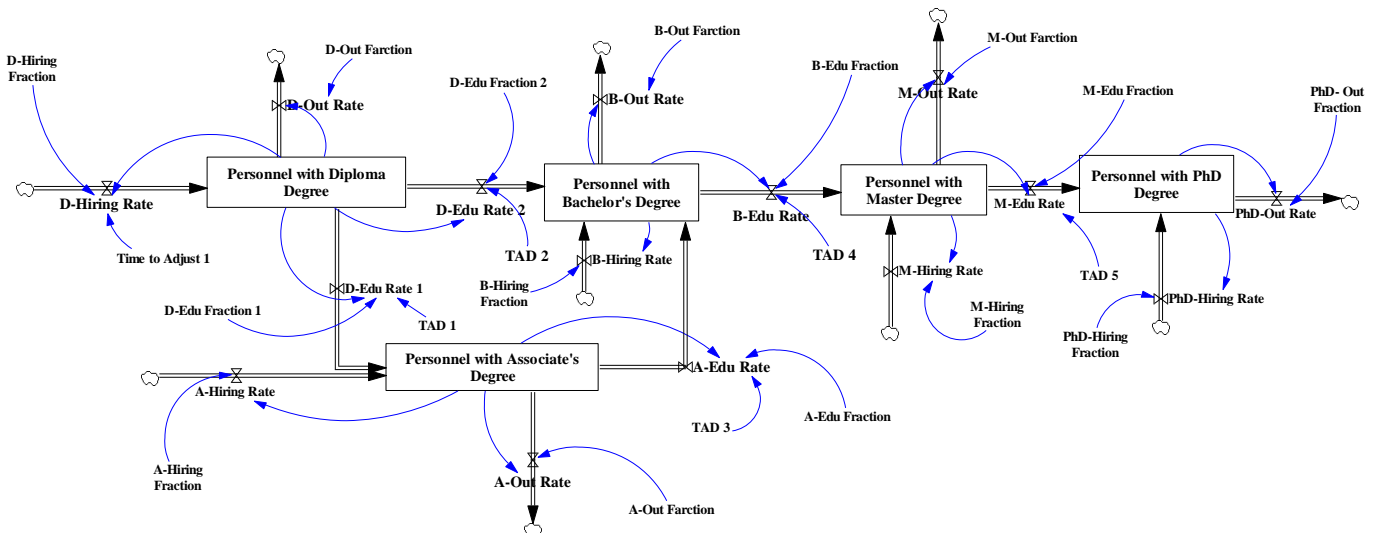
D-Hiring Fraction

D-Out Farction

D-Out Rate

D-Edu Fraction 2

B-Out Farction

B-Out Rate

B-Edu Fraction

M-Out Farction

M-Out Rate

M-Edu Fraction

PhD- Out Fraction

Personnel with Diploma Degree

Personnel with Bachelor's Degree

Personnel with Master Degree

Personnel with PhD Degree

D-Hiring Rate

D-Edu Rate 2

B-Edu Rate

M-Edu Rate

PhD-Out Rate

Time to Adjust 1

TAD 2

TAD 4

TAD 5

B-Hiring Rate

B-Hiring Fraction

M-Hiring Rate

M-Hiring Fraction

PhD-Hiring Rate

PhD-Hiring Fraction

D-Edu Rate 1

D-Edu Fraction 1

TAD 1

Personnel with Associate's Degree

A-Hiring Rate

A-Edu Rate

TAD 3

A-Edu Fraction

A-Hiring Fraction

A-Out Rate

A-Out Farction